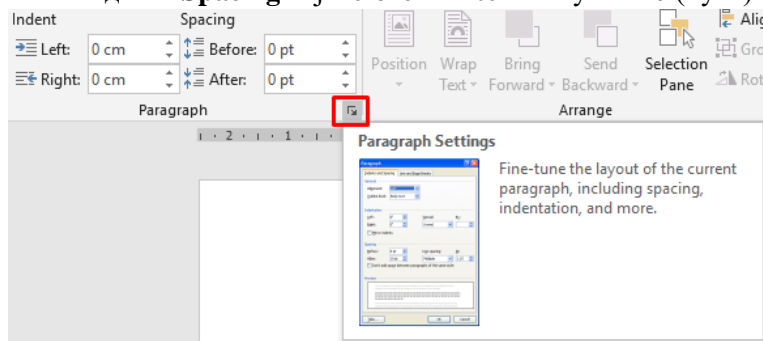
Indent
Left: 0 cm
Right: 0 cm
Spacing
Before: 0 pt
After: 0 pt
Paragraph
Position
Wrap Text
Bring Forward
Send Backward
Selection Pane
Alig
Gro
Rot
Arrange

Paragraph Settings
Fine-tune the layout of the current paragraph, including spacing, indentation, and more.